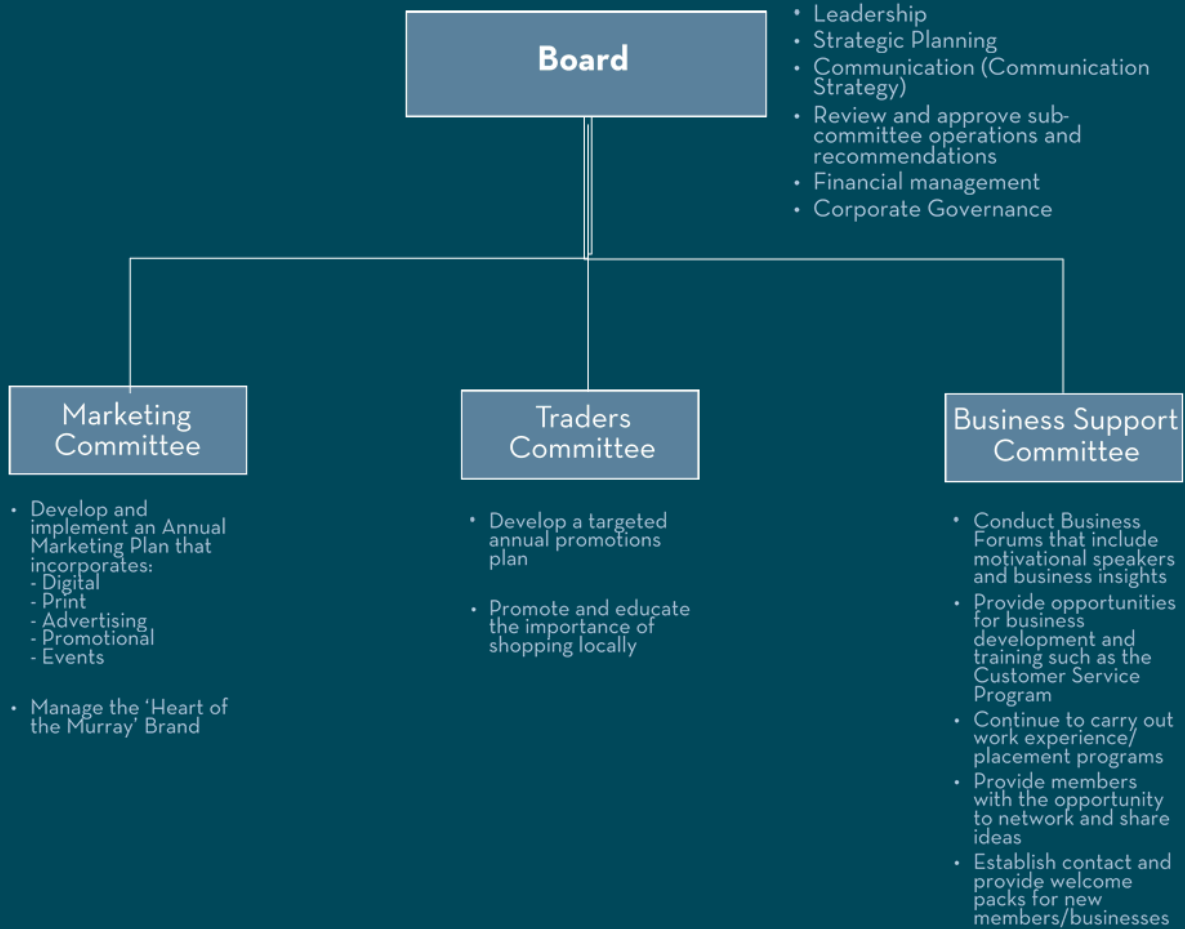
Board

• Leadership
• Strategic Planning
• Communication (Communication Strategy)
• Review and approve sub-committee operations and recommendations
• Financial management
• Corporate Governance

Marketing Committee

• Develop and implement an Annual Marketing Plan that incorporates:
- Digital
- Print
- Advertising
- Promotional
- Events

• Manage the 'Heart of the Murray' Brand

Traders Committee

• Develop a targeted annual promotions plan

• Promote and educate the importance of shopping locally

Business Support Committee

• Conduct Business Forums that include motivational speakers and business insights
• Provide opportunities for business development and training such as the Customer Service Program
• Continue to carry out work experience/ placement programs
• Provide members with the opportunity to network and share ideas
• Establish contact and provide welcome packs for new members/businesses